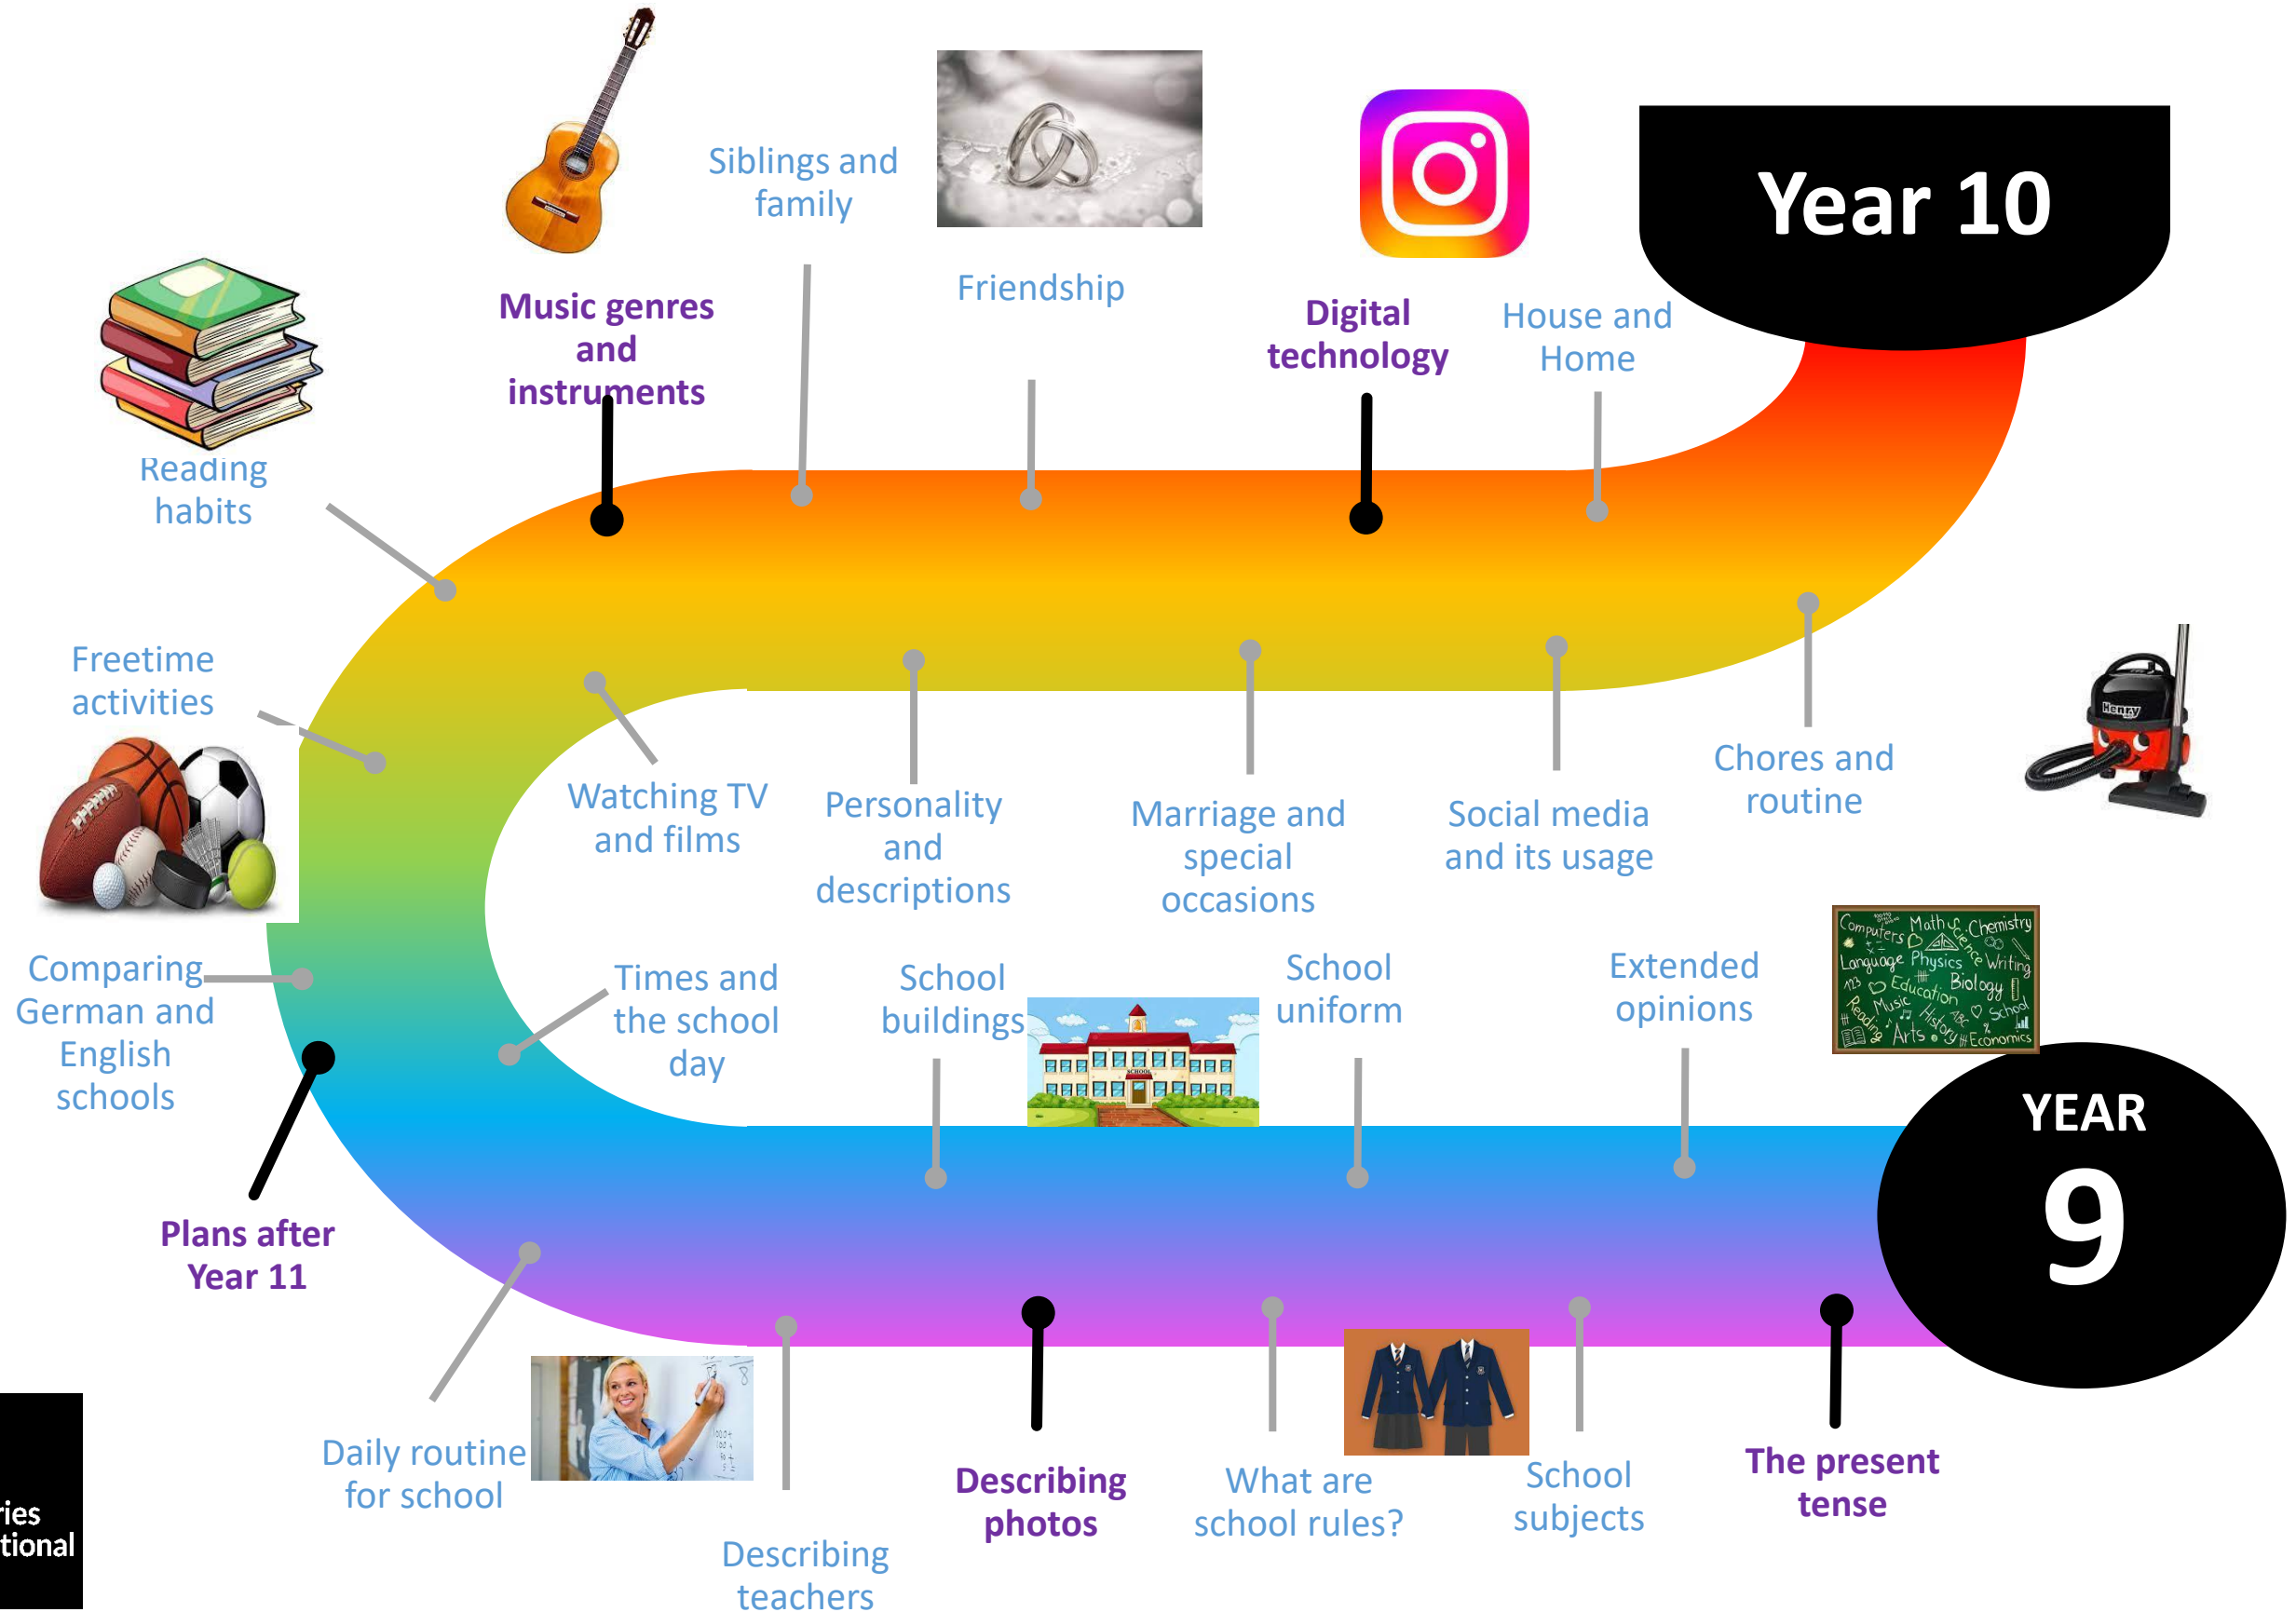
Year 10

Music genres and instruments

Siblings and family

Friendship

Digital technology

House and Home

Reading habits

Freetime activities

Watching TV and films

Personality and descriptions

Marriage and special occasions

Social media and its usage

Chores and routine

Henry

Comparing German and English schools

Times and the school day

School buildings

SCHOOL

School uniform

Extended opinions

Computers Maths Science Chemistry Language Physics Writing Education Biology Music School Reading Arts History Economics

YEAR 9

Plans after Year 11

Daily routine for school

Describing teachers

Describing photos

What are school rules?

School subjects

The present tense

ries
tional